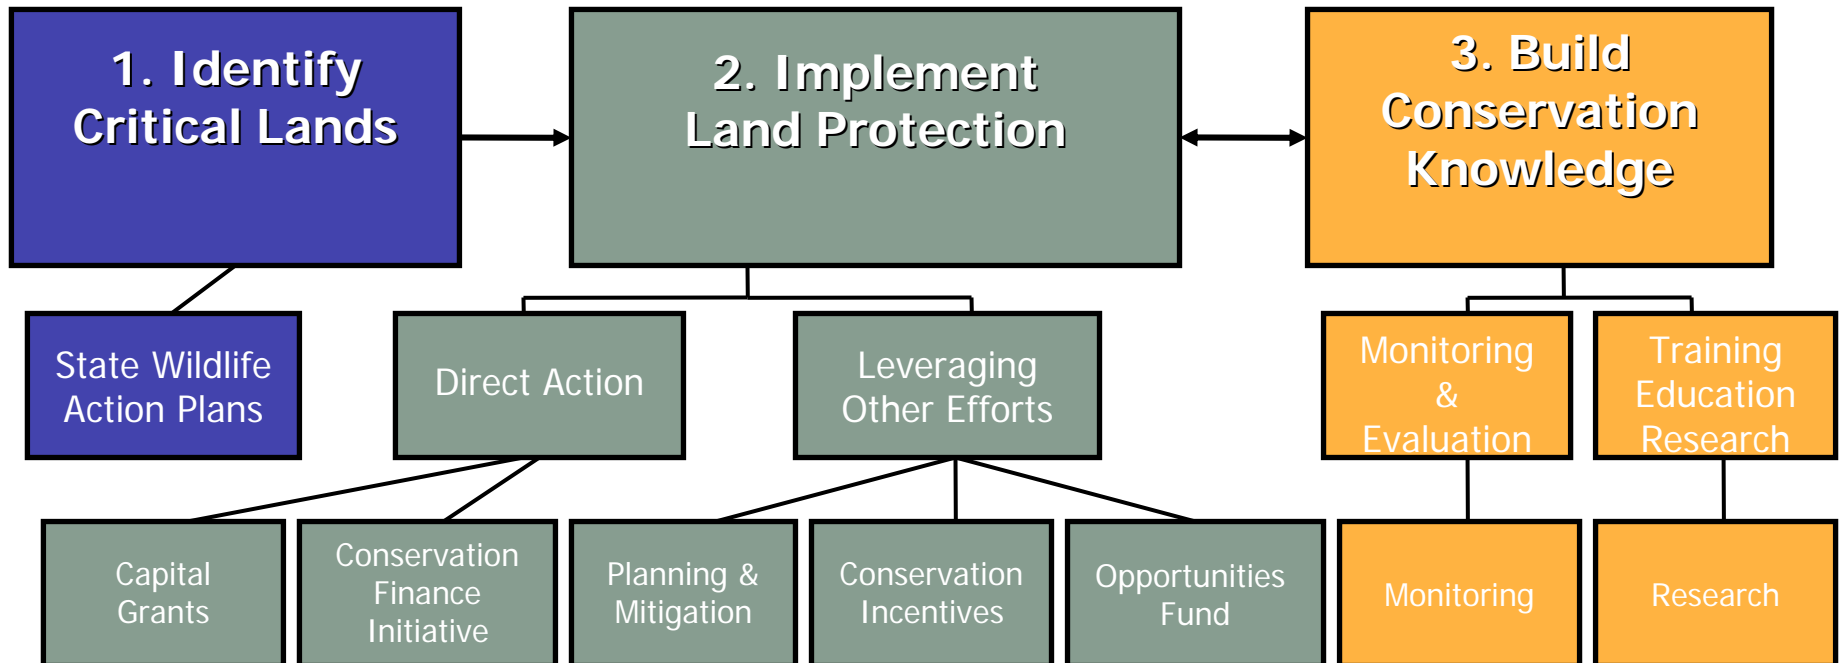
1. Identify Critical Lands

2. Implement Land Protection

3. Build Conservation Knowledge

State Wildlife Action Plans

Direct Action

Leveraging Other Efforts

Monitoring & Evaluation

Training Education Research

Capital Grants

Conservation Finance Initiative

Planning & Mitigation

Conservation Incentives

Opportunities Fund

Monitoring

Research